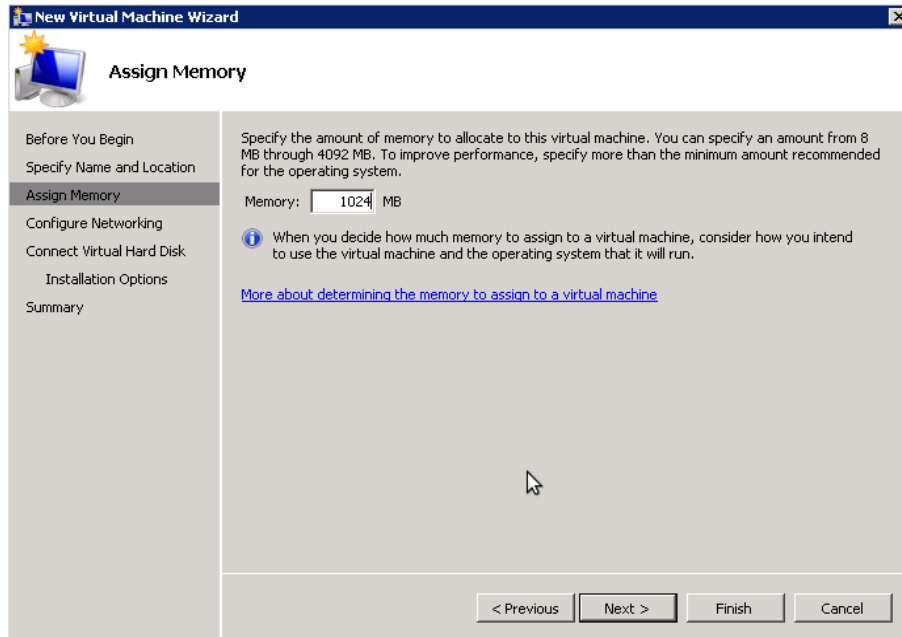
New Virtual Machine Wizard

Assign Memory

Before You Begin
Specify Name and Location
Assign Memory
Configure Networking
Connect Virtual Hard Disk
Installation Options
Summary

Specify the amount of memory to allocate to this virtual machine. You can specify an amount from 8 MB through 4092 MB. To improve performance, specify more than the minimum amount recommended for the operating system.

Memory: 1024 MB

When you decide how much memory to assign to a virtual machine, consider how you intend to use the virtual machine and the operating system that it will run.

More about determining the memory to assign to a virtual machine

< Previous | Next > | Finish | Cancel